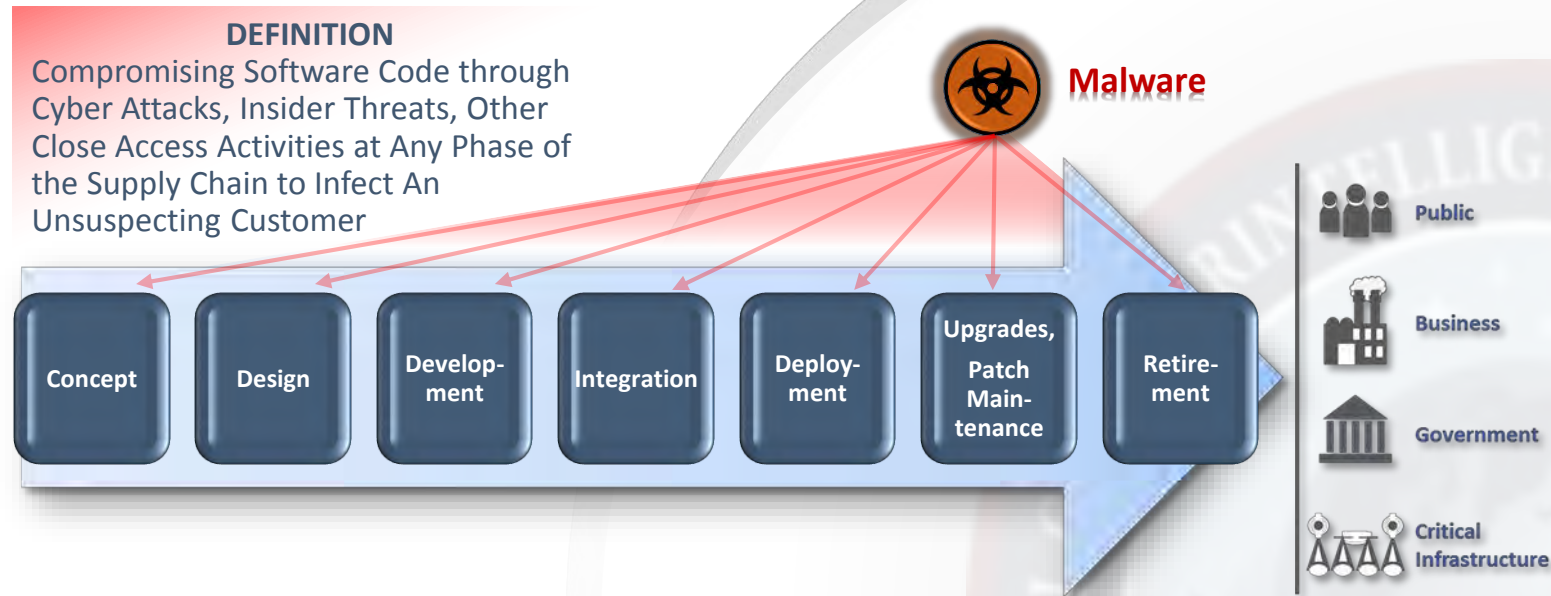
DEFINITION
Compromising Software Code through Cyber Attacks, Insider Threats, Other Close Access Activities at Any Phase of the Supply Chain to Infect An Unsuspecting Customer

Malware

Concept

Design

Development

Integration

Deployment

Upgrades, Patch Maintenance

Retirement

Public

Business

Government

Critical Infrastructure